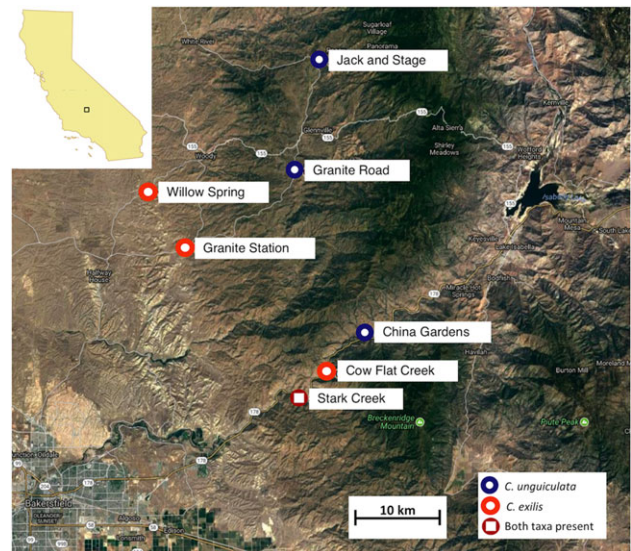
Sugarloaf Village
Panorama
White River
Jack and Stage
Alta Sierra
Glennville
155
155
Woody
Granite Road
Shirley Meadows
Wofford Heights
Willow Spring
Isabella Lake
155
Mountain Mesa
South Lake
Granite Station
Bodfish
Hungry Gulch
178
Havilah
China Gardens
Cow Flat Creek
Stark Creek
Breckenridge Mountain
Piute Peak
Bodfish
178
Bakersfield
178
C. unguiculata
C. exilis
Both taxa present
10 km